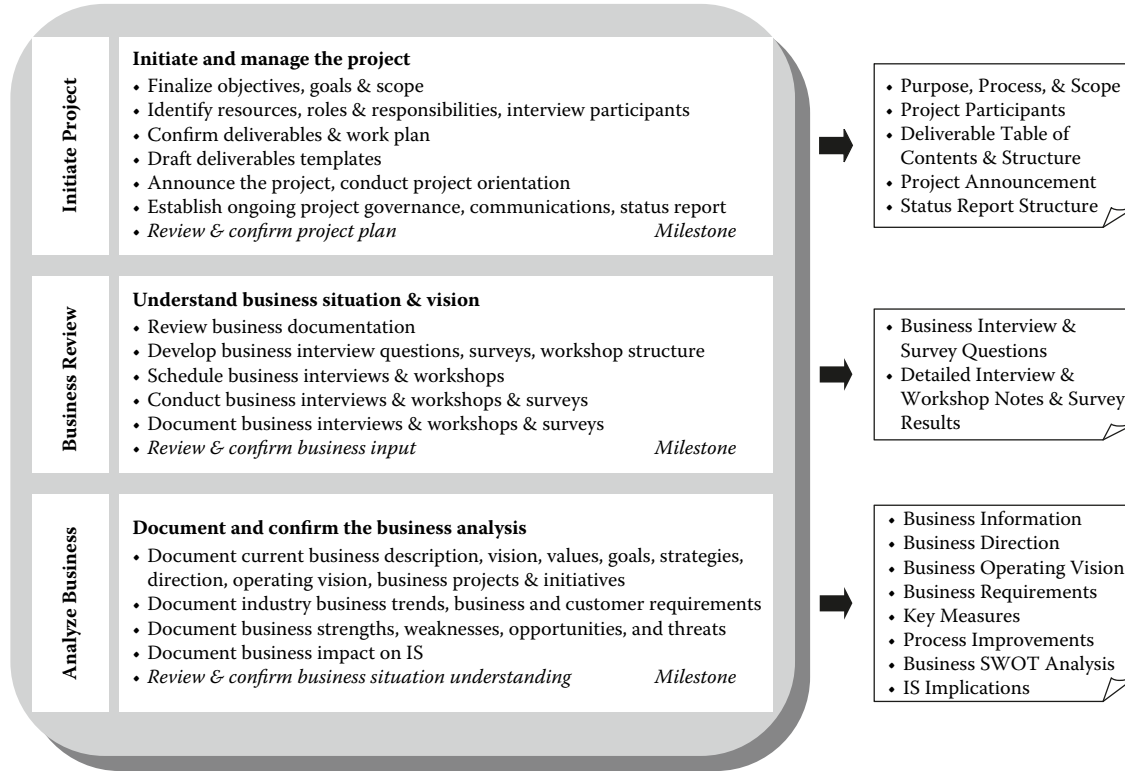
Initiate Project

**Initiate and manage the project**
• Finalize objectives, goals & scope
• Identify resources, roles & responsibilities, interview participants
• Confirm deliverables & work plan
• Draft deliverables templates
• Announce the project, conduct project orientation
• Establish ongoing project governance, communications, status report
• *Review & confirm project plan* *Milestone*

• Purpose, Process, & Scope
• Project Participants
• Deliverable Table of Contents & Structure
• Project Announcement
• Status Report Structure

Business Review

**Understand business situation & vision**
• Review business documentation
• Develop business interview questions, surveys, workshop structure
• Schedule business interviews & workshops
• Conduct business interviews & workshops & surveys
• Document business interviews & workshops & surveys
• *Review & confirm business input* *Milestone*

• Business Interview & Survey Questions
• Detailed Interview & Workshop Notes & Survey Results

Analyze Business

**Document and confirm the business analysis**
• Document current business description, vision, values, goals, strategies, direction, operating vision, business projects & initiatives
• Document industry business trends, business and customer requirements
• Document business strengths, weaknesses, opportunities, and threats
• Document business impact on IS
• *Review & confirm business situation understanding* *Milestone*

• Business Information
• Business Direction
• Business Operating Vision
• Business Requirements
• Key Measures
• Process Improvements
• Business SWOT Analysis
• IS Implications